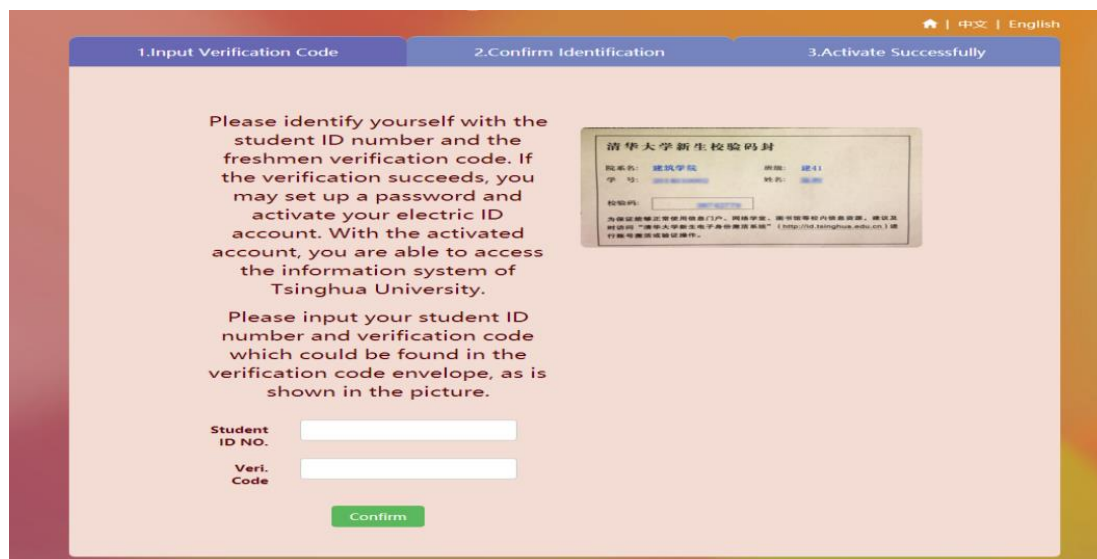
| 中文 | English

1.Input Verification Code

2.Confirm Identification

3.Activate Successfully

Please identify yourself with the student ID number and the freshmen verification code. If the verification succeeds, you may set up a password and activate your electric ID account. With the activated account, you are able to access the information system of Tsinghua University.

Please input your student ID number and verification code which could be found in the verification code envelope, as is shown in the picture.

清华大学新生校验码封

院系名: 建筑学院 班级: 建41

学 号: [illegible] 姓名: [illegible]

校验码: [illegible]

为保证能够正常使用信息门户、网络学堂、图书馆等校内信息资源，建议及时访问"清华大学新生电子身份激活系统"（http://id.tsinghua.edu.cn）进行账号激活或验证操作。

Student ID NO.

Veri. Code

Confirm